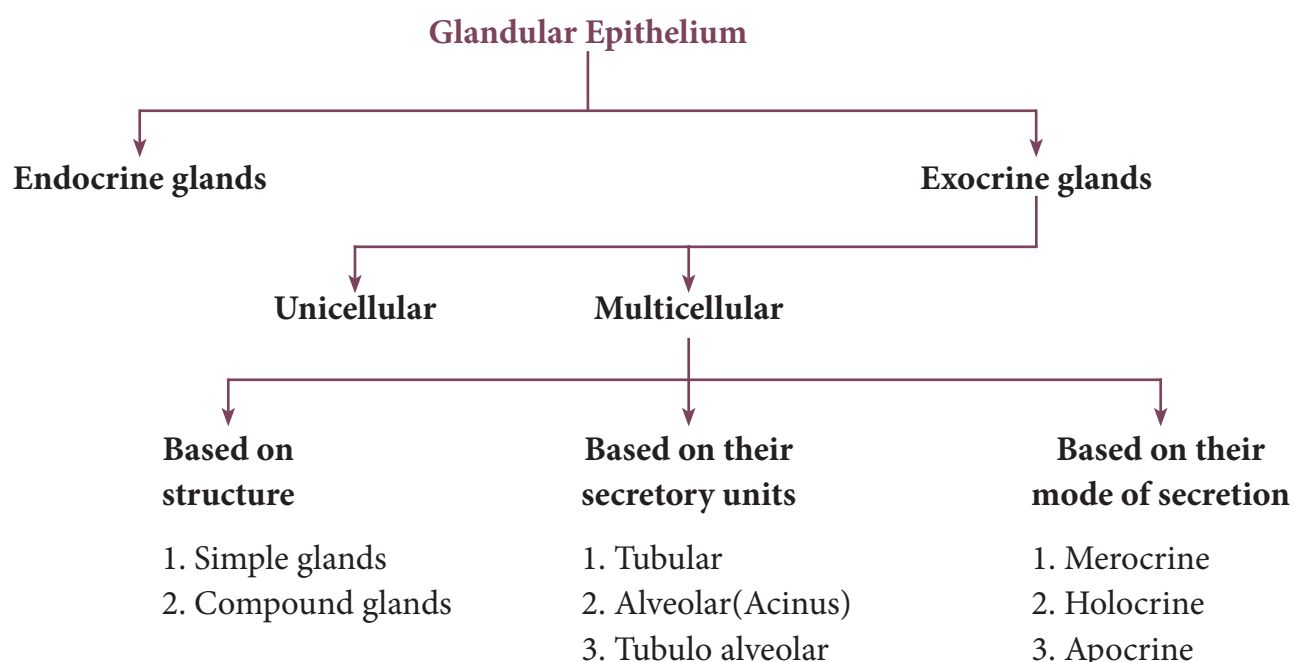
Glandular Epithelium

Endocrine glands

Exocrine glands

Unicellular

Multicellular

Based on structure

1. Simple glands
2. Compound glands

Based on their secretory units

1. Tubular
2. Alveolar(Acinus)
3. Tubulo alveolar

Based on their mode of secretion

1. Merocrine
2. Holocrine
3. Apocrine